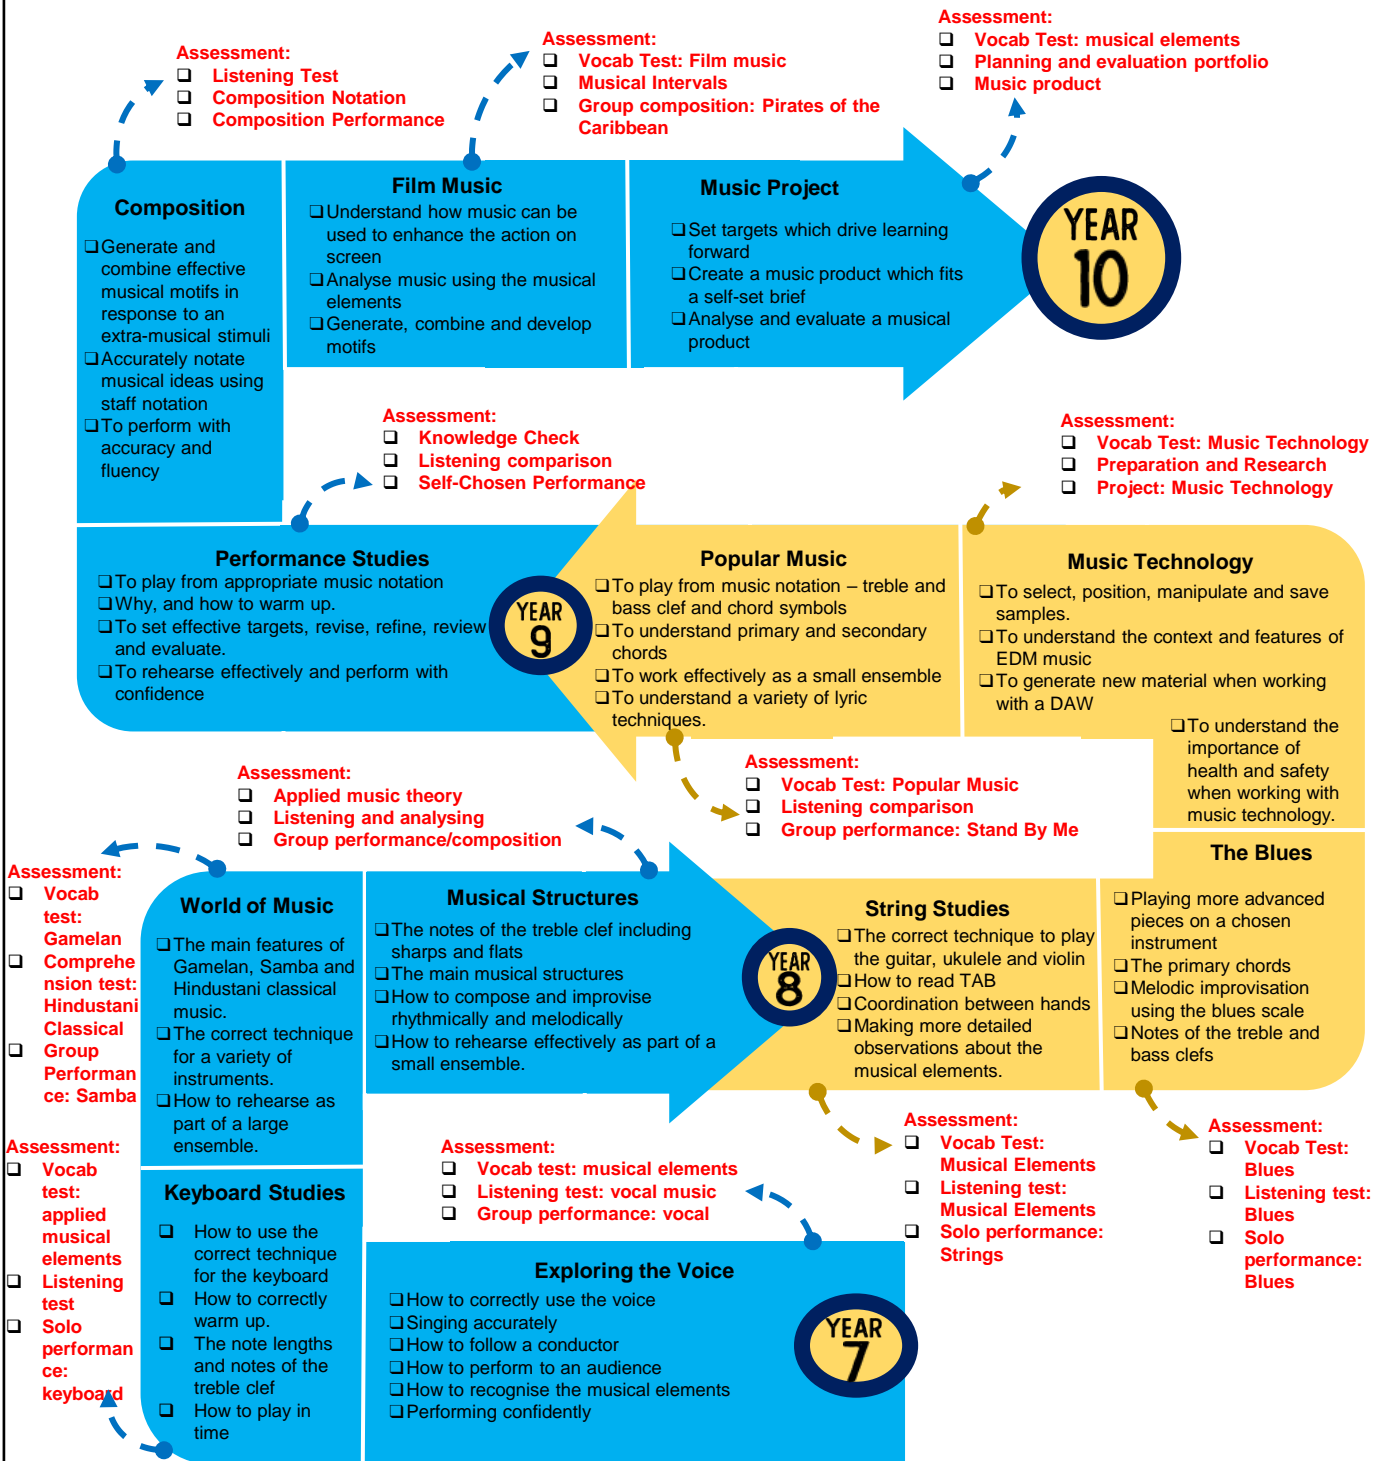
Assessment:
❑ Listening Test
❑ Composition Notation
❑ Composition Performance

Assessment:
❑ Vocab Test: Film music
❑ Musical Intervals
❑ Group composition: Pirates of the Caribbean

Assessment:
❑ Vocab Test: musical elements
❑ Planning and evaluation portfolio
❑ Music product

Composition
❑Generate and combine effective musical motifs in response to an extra-musical stimuli
❑Accurately notate musical ideas using staff notation
❑To perform with accuracy and fluency

Film Music
❑Understand how music can be used to enhance the action on screen
❑Analyse music using the musical elements
❑Generate, combine and develop motifs

Music Project
❑Set targets which drive learning forward
❑Create a music product which fits a self-set brief
❑Analyse and evaluate a musical product

YEAR 10

Assessment:
❑ Knowledge Check
❑ Listening comparison
❑ Self-Chosen Performance

Assessment:
❑ Vocab Test: Music Technology
❑ Preparation and Research
❑ Project: Music Technology

Performance Studies
❑To play from appropriate music notation
❑Why, and how to warm up.
❑To set effective targets, revise, refine, review and evaluate.
❑To rehearse effectively and perform with confidence

YEAR 9

Popular Music
❑To play from music notation – treble and bass clef and chord symbols
❑To understand primary and secondary chords
❑To work effectively as a small ensemble
❑To understand a variety of lyric techniques.

Music Technology
❑To select, position, manipulate and save samples.
❑To understand the context and features of EDM music
❑To generate new material when working with a DAW
❑To understand the importance of health and safety when working with music technology.

Assessment:
❑ Vocab Test: Popular Music
❑ Listening comparison
❑ Group performance: Stand By Me

Assessment:
❑ Applied music theory
❑ Listening and analysing
❑ Group performance/composition

Assessment:
❑ Vocab test: Gamelan
❑ Comprehension test: Hindustani Classical
❑ Group Performance: Samba

World of Music
❑The main features of Gamelan, Samba and Hindustani classical music.
❑The correct technique for a variety of instruments.
❑How to rehearse as part of a large ensemble.

Musical Structures
❑The notes of the treble clef including sharps and flats
❑The main musical structures
❑How to compose and improvise rhythmically and melodically
❑How to rehearse effectively as part of a small ensemble.

YEAR 8

String Studies
❑The correct technique to play the guitar, ukulele and violin
❑How to read TAB
❑Coordination between hands
❑Making more detailed observations about the musical elements.

The Blues
❑Playing more advanced pieces on a chosen instrument
❑The primary chords
❑Melodic improvisation using the blues scale
❑Notes of the treble and bass clefs

Assessment:
❑ Vocab test: applied musical elements
❑ Listening test
❑ Solo performance: keyboard

Keyboard Studies
❑ How to use the correct technique for the keyboard
❑ How to correctly warm up.
❑ The note lengths and notes of the treble clef
❑ How to play in time

Assessment:
❑ Vocab test: musical elements
❑ Listening test: vocal music
❑ Group performance: vocal

Assessment:
❑ Vocab Test: Musical Elements
❑ Listening test: Musical Elements
❑ Solo performance: Strings

Assessment:
❑ Vocab Test: Blues
❑ Listening test: Blues
❑ Solo performance: Blues

Exploring the Voice
❑How to correctly use the voice
❑Singing accurately
❑How to follow a conductor
❑How to perform to an audience
❑How to recognise the musical elements
❑Performing confidently

YEAR 7